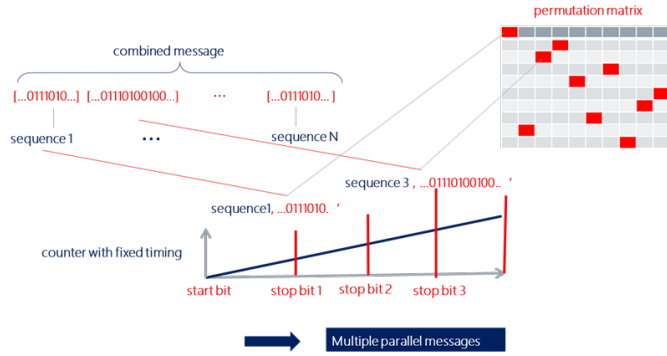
combined message

[...0111010...] [...01110100100...] ··· [...0111010...]

sequence 1 ••• sequence N

permutation matrix

sequence 3 , ...01110100100.. ‘

sequence1, ...0111010. ‘

counter with fixed timing

start bit stop bit 1 stop bit 2 stop bit 3

Multiple parallel messages